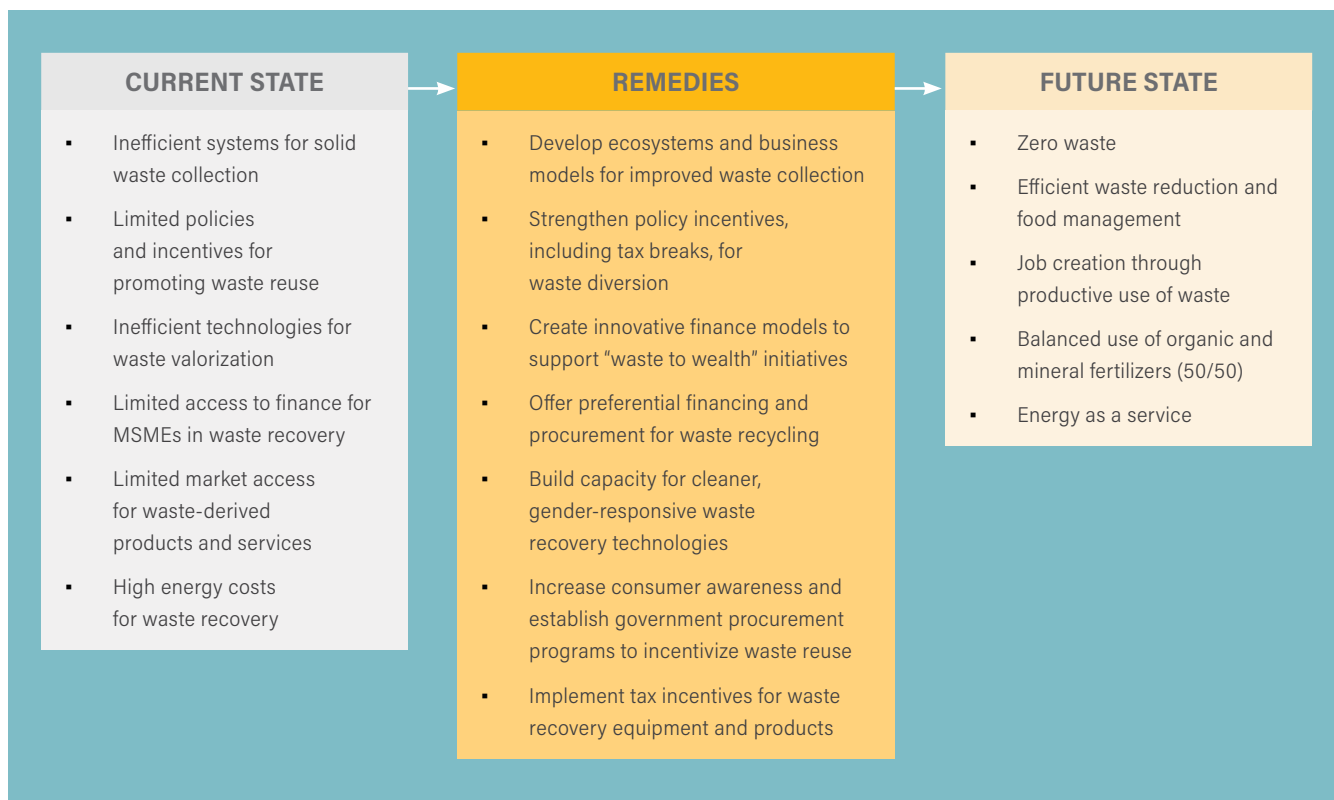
CURRENT STATE

- Inefficient systems for solid waste collection
- Limited policies and incentives for promoting waste reuse
- Inefficient technologies for waste valorization
- Limited access to finance for MSMEs in waste recovery
- Limited market access for waste-derived products and services
- High energy costs for waste recovery

REMEDIES

- Develop ecosystems and business models for improved waste collection
- Strengthen policy incentives, including tax breaks, for waste diversion
- Create innovative finance models to support "waste to wealth" initiatives
- Offer preferential financing and procurement for waste recycling
- Build capacity for cleaner, gender-responsive waste recovery technologies
- Increase consumer awareness and establish government procurement programs to incentivize waste reuse
- Implement tax incentives for waste recovery equipment and products

FUTURE STATE

- Zero waste
- Efficient waste reduction and food management
- Job creation through productive use of waste
- Balanced use of organic and mineral fertilizers (50/50)
- Energy as a service